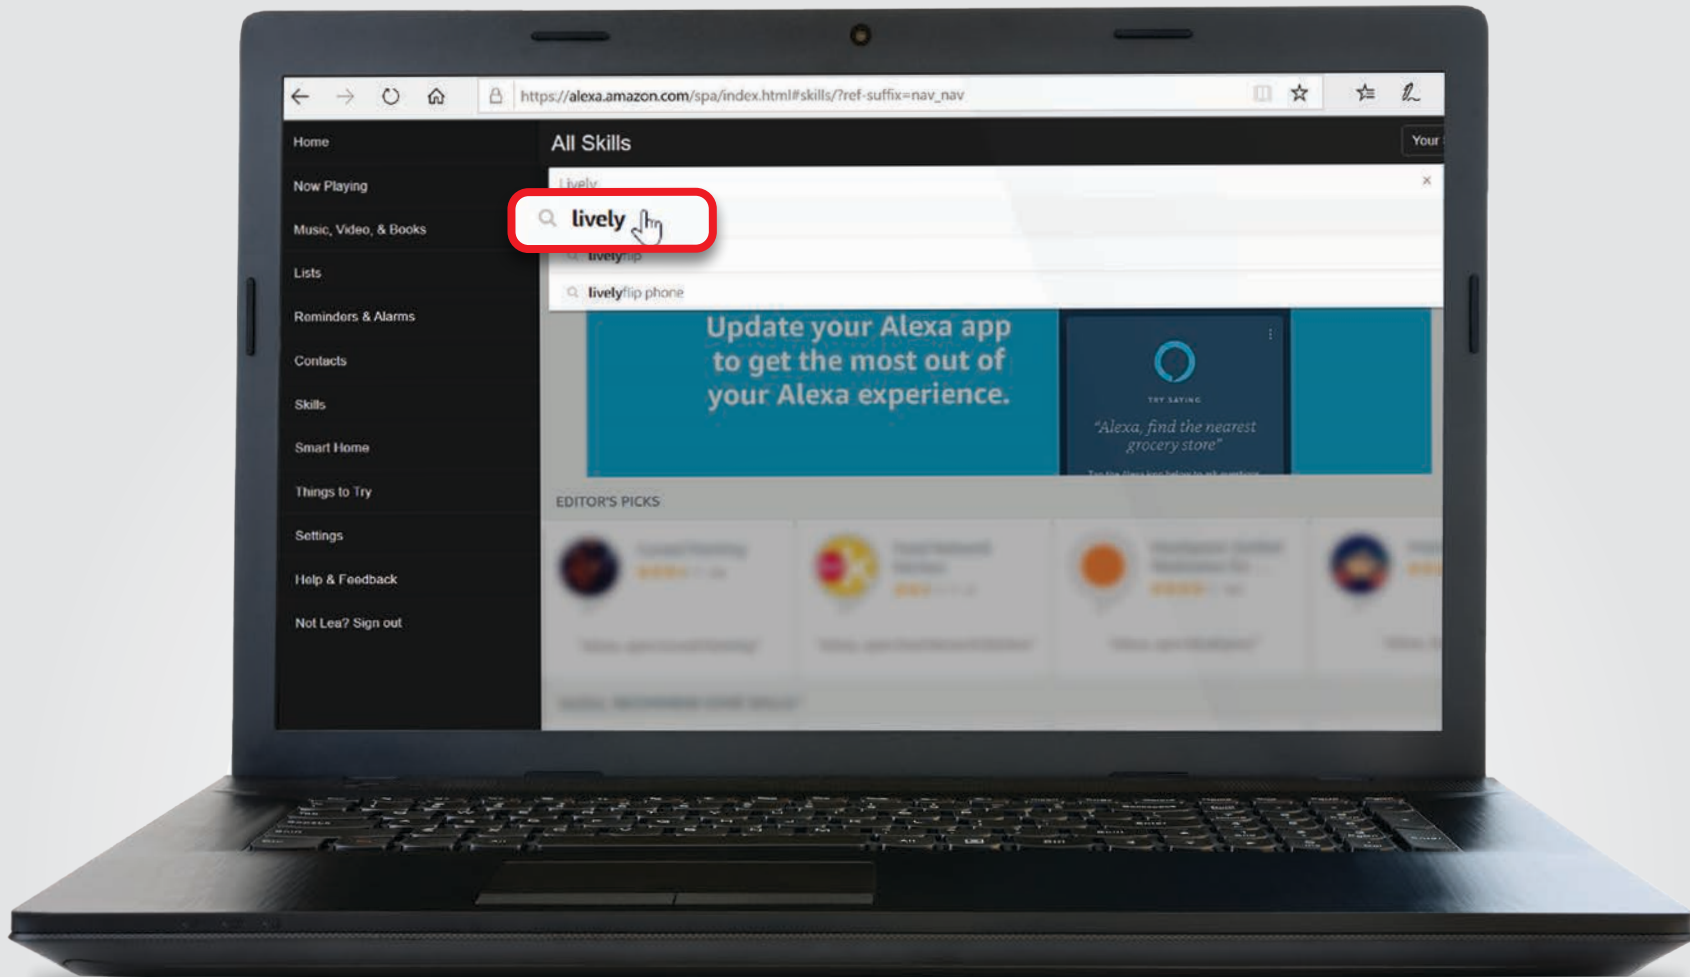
https://alexa.amazon.com/spa/index.html#skills/?ref-suffix=nav_nav

Home
Now Playing
Music, Video, & Books
Lists
Reminders & Alarms
Contacts
Skills
Smart Home
Things to Try
Settings
Help & Feedback
Not Lea? Sign out

All Skills

Your

Lively

×

lively

livelyflip

livelyflip phone

Update your Alexa app to get the most out of your Alexa experience.

TRY SAYING

"Alexa, find the nearest grocery store"

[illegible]

EDITOR'S PICKS

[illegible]